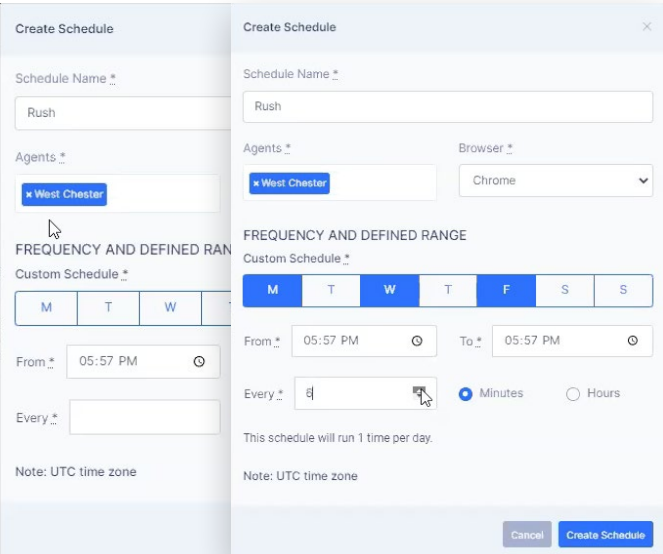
Create Schedule

Schedule Name *

Rush

Agents *

× West Chester

FREQUENCY AND DEFINED RAN

Custom Schedule *

| M | T | W | T |
|---|---|---|---|

From * 05:57 PM

Every *

Note: UTC time zone

Create Schedule

×

Schedule Name *

Rush

Agents *

× West Chester

Browser *

Chrome

FREQUENCY AND DEFINED RANGE

Custom Schedule *

| M | T | W | T | F | S | S |
|---|---|---|---|---|---|---|

From * 05:57 PM

To * 05:57 PM

Every * 6

Minutes

Hours

This schedule will run 1 time per day.

Note: UTC time zone

Cancel

Create Schedule